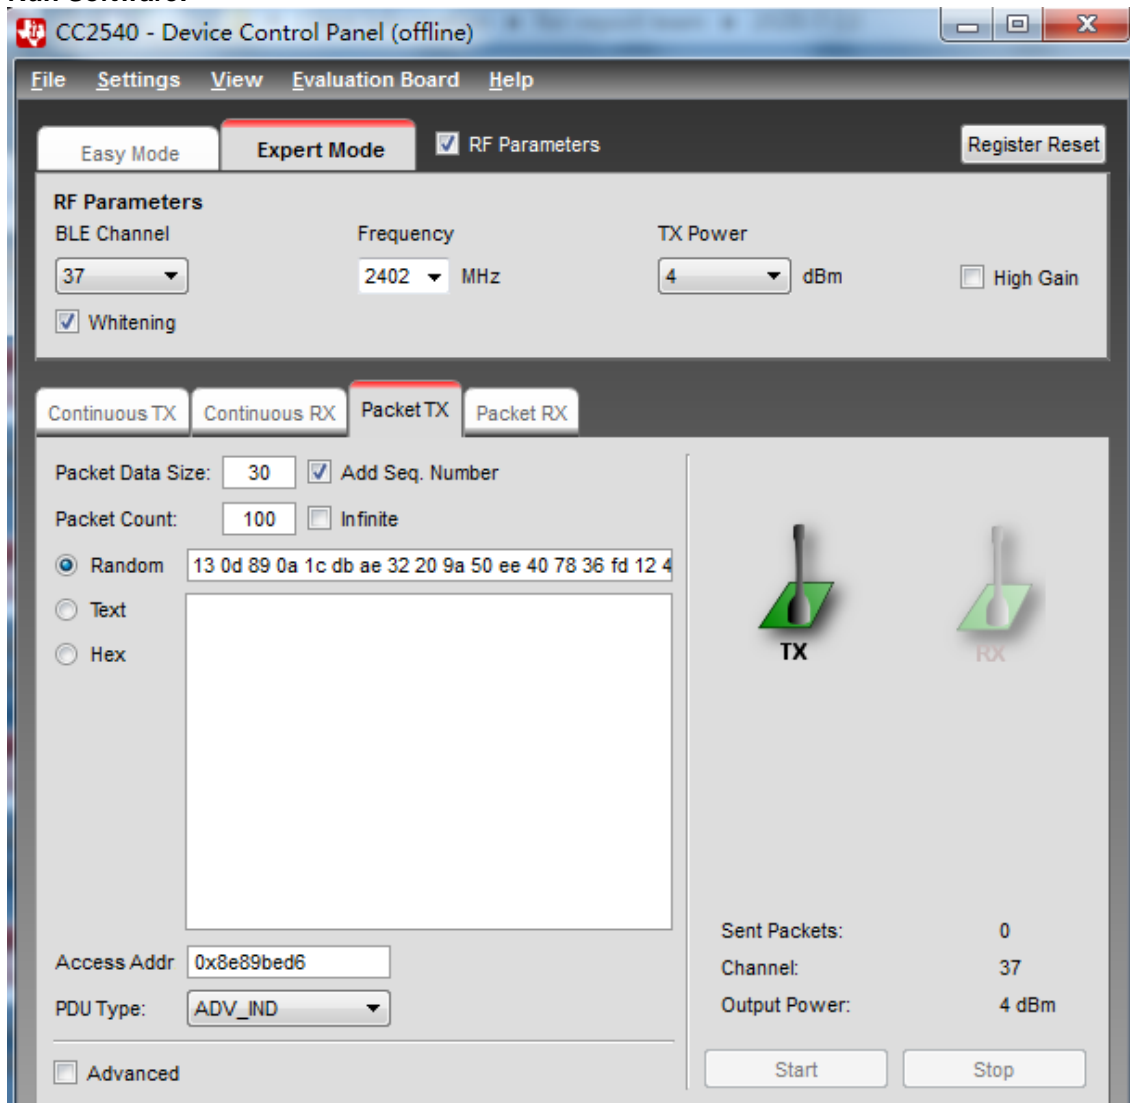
CC2540 - Device Control Panel (offline)

File Settings View Evaluation Board Help

Easy Mode
Expert Mode
RF Parameters
Register Reset

RF Parameters
BLE Channel
37
Frequency
2402 MHz
TX Power
4 dBm
High Gain
Whitening

Continuous TX
Continuous RX
Packet TX
Packet RX

Packet Data Size: 30
Add Seq. Number
Packet Count: 100
Infinite
Random 13 0d 89 0a 1c db ae 32 20 9a 50 ee 40 78 36 fd 12 4
Text
Hex

TX
RX

Access Addr 0x8e89bed6
PDU Type: ADV_IND

Sent Packets: 0
Channel: 37
Output Power: 4 dBm

Advanced
Start
Stop